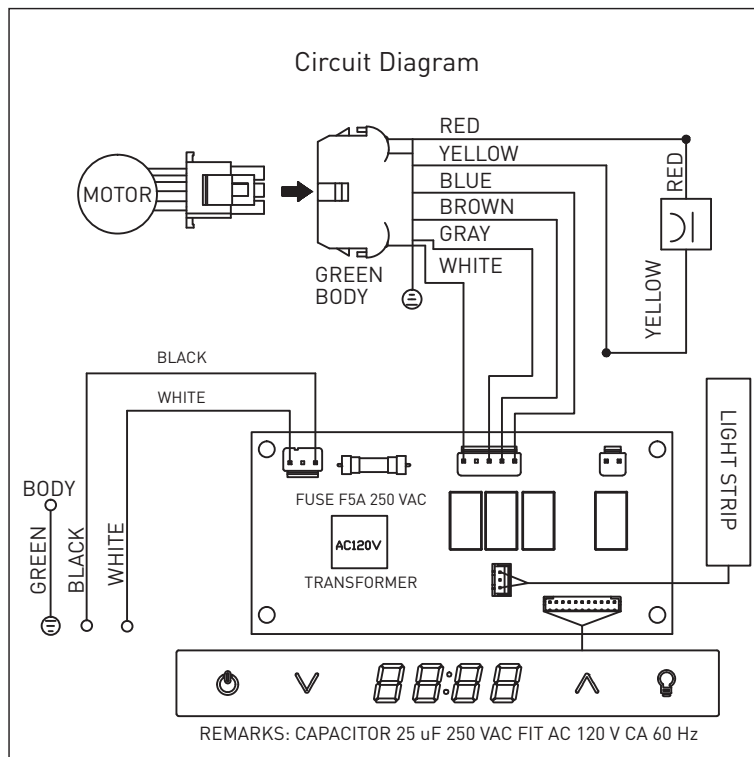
Circuit Diagram

MOTOR

RED

YELLOW

BLUE

BROWN

GRAY

WHITE

GREEN BODY

RED

YELLOW

BLACK

WHITE

LIGHT STRIP

BODY

GREEN

BLACK

WHITE

FUSE F5A 250 VAC

AC120V

TRANSFORMER

88:88

REMARKS: CAPACITOR 25 uF 250 VAC FIT AC 120 V CA 60 Hz